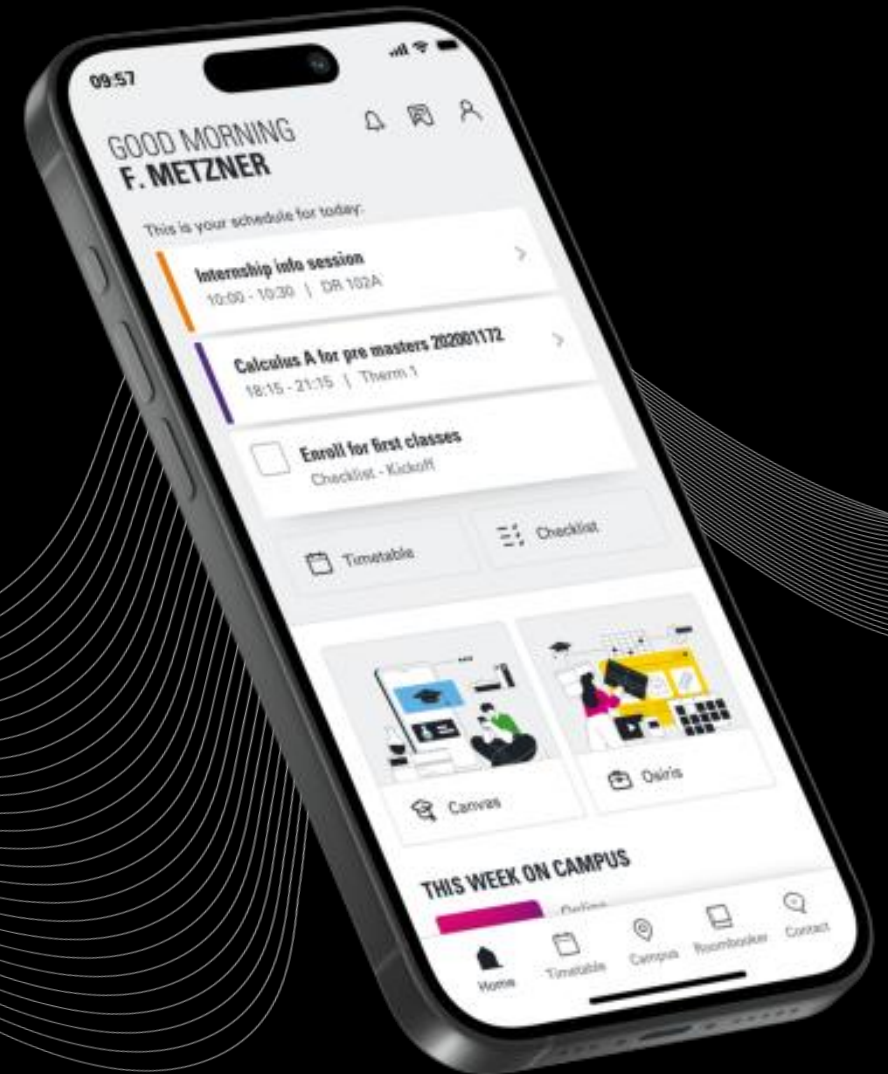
09:57

GOOD MORNING
F. METZNER

This is your schedule for today.

Internship info session
10:00 - 10:30 | DR 102A

Calculus A for pre masters 202001172
18:15 - 21:15 | Therm 1

Enroll for first classes
Checklist - Kickoff

Timetable

Checklist

Canvas

Osiris

THIS WEEK ON CAMPUS

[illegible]

Home Timetable Campus Roombooker Contact